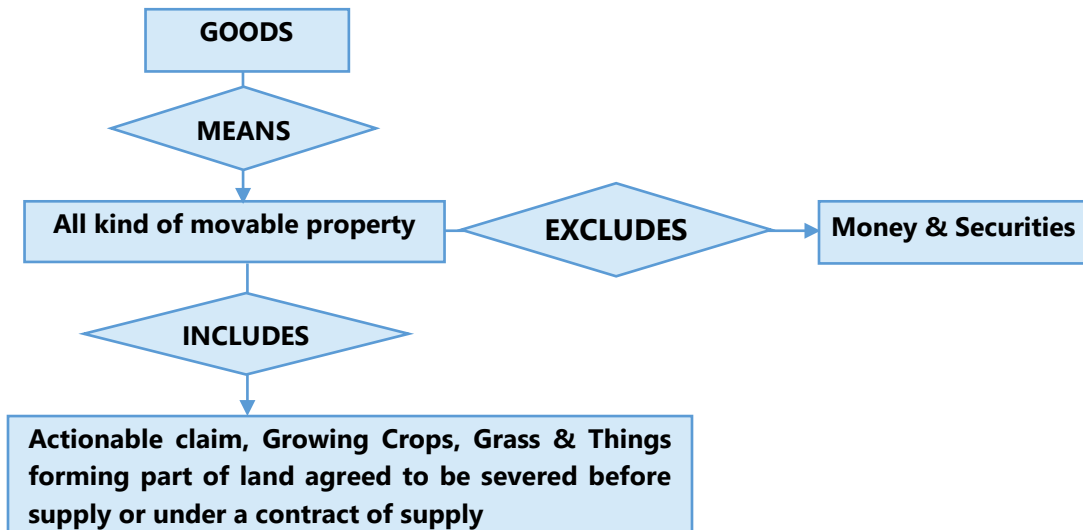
GOODS

MEANS

All kind of movable property

EXCLUDES

Money & Securities

INCLUDES

Actionable claim, Growing Crops, Grass & Things forming part of land agreed to be severed before supply or under a contract of supply